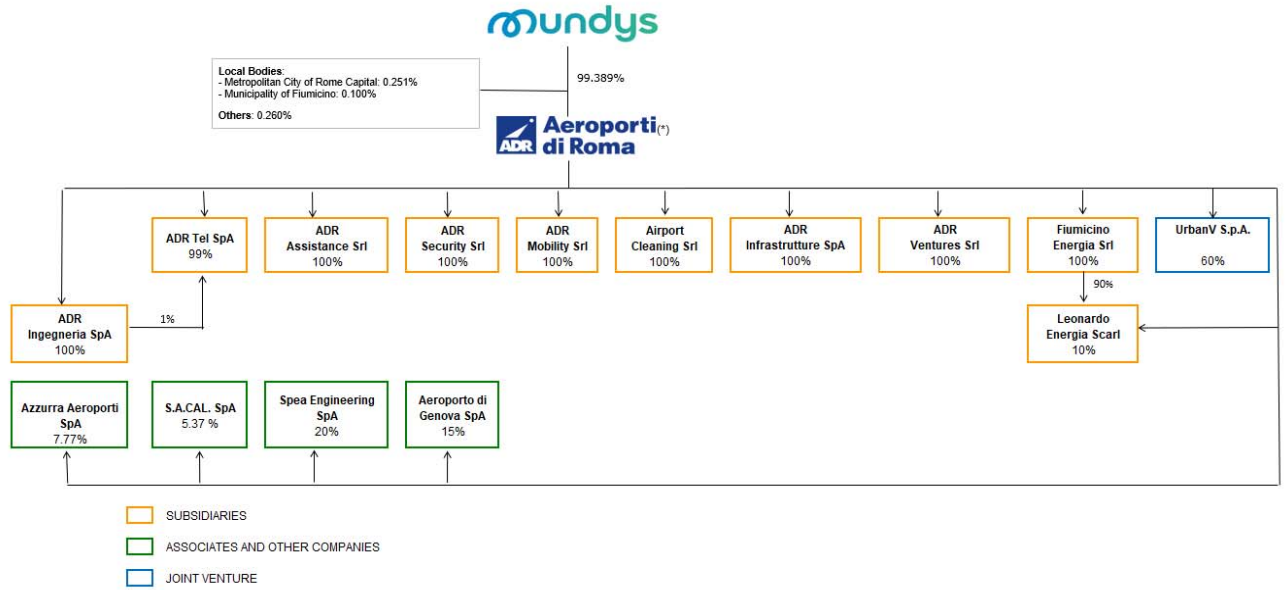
mundys

Local Bodies:
- Metropolitan City of Rome Capital: 0.251%
- Municipality of Fiumicino: 0.100%

Others: 0.260%

99.389%

ADR Aeroporti di Roma(*)

ADR Tel SpA
99%

ADR Assistance Srl
100%

ADR Security Srl
100%

ADR Mobility Srl
100%

Airport Cleaning Srl
100%

ADR Infrastrutture SpA
100%

ADR Ventures Srl
100%

Fiumicino Energia Srl
100%

UrbanV S.p.A.
60%

1%

ADR Ingegneria SpA
100%

90%

Leonardo Energia Scarl
10%

Azzurra Aeroporti SpA
7.77%

S.A.CAL. SpA
5.37 %

Spea Engineering SpA
20%

Aeroporto di Genova SpA
15%

SUBSIDIARIES

ASSOCIATES AND OTHER COMPANIES

JOINT VENTURE